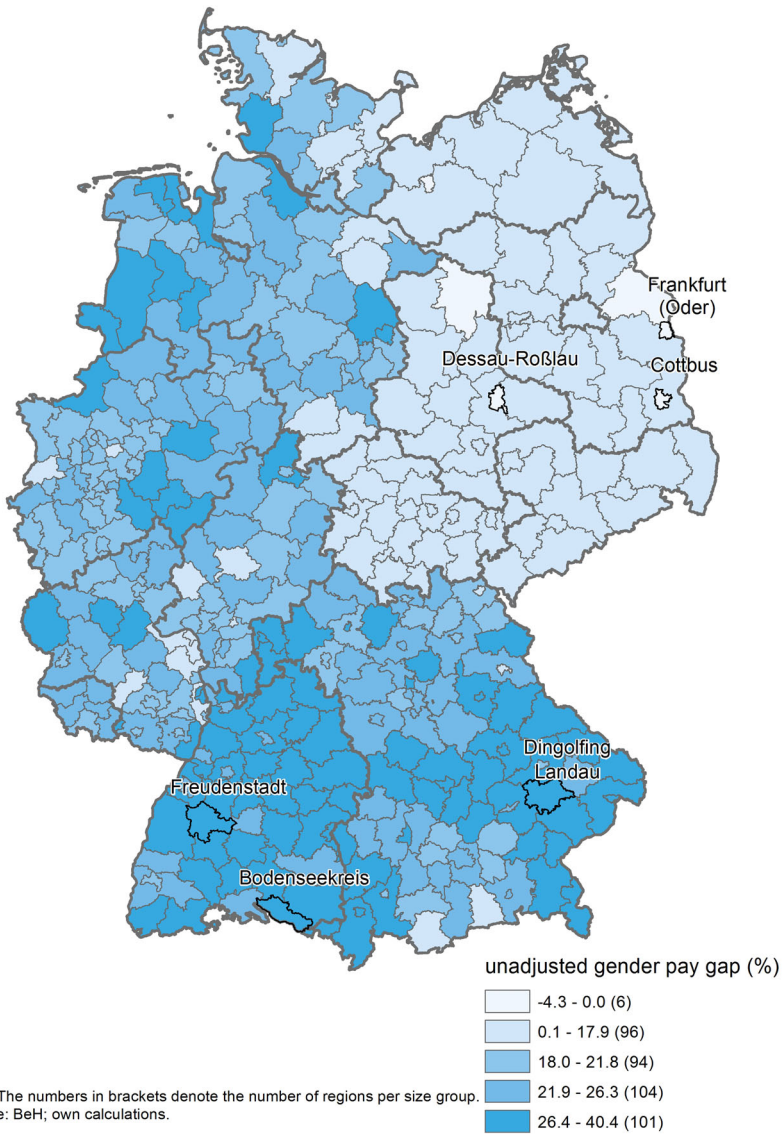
Frankfurt (Oder)

Dessau-Roßlau

Cottbus

Dingolfing Landau

Freudenstadt

Bodenseekreis

unadjusted gender pay gap (%)

-4.3 - 0.0 (6)

0.1 - 17.9 (96)

18.0 - 21.8 (94)

21.9 - 26.3 (104)

26.4 - 40.4 (101)

The numbers in brackets denote the number of regions per size group.
e: BeH; own calculations.